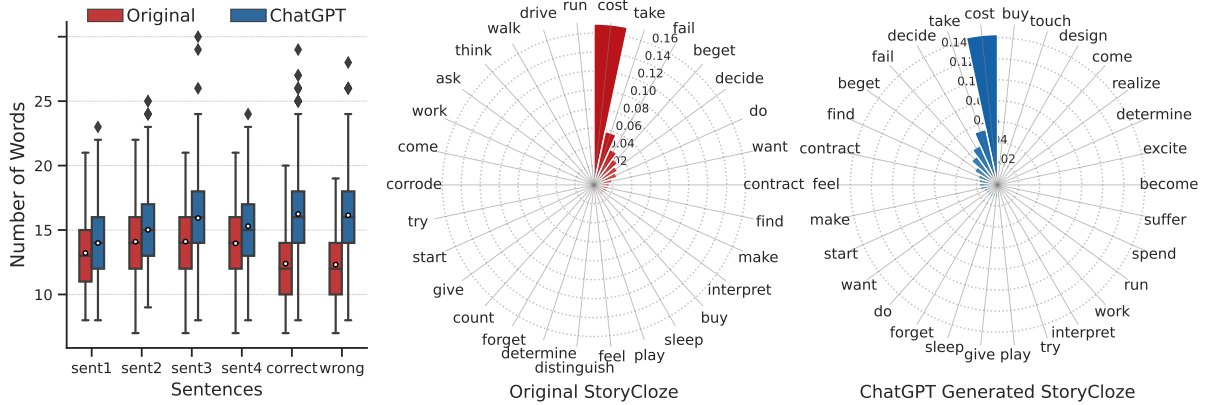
Original ChatGPT

Number of Words

25
20
15
10

sent1 sent2 sent3 sent4 correct wrong
Sentences

run cost take fail beget decide do want contract find make interpret buy sleep play feel distinguish determine forget count give start try corrode come work ask think walk drive

0.16
0.14
0.12
0.10
0.08
0.06
0.04
0.02

Original StoryCloze

take cost buy touch design come realize determine excite become suffer spend run work interpret try play give sleep forget do want start make feel contract find beget fail decide

0.14
0.12
0.1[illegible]
0.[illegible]
0.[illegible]
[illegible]4
0.02

ChatGPT Generated StoryCloze